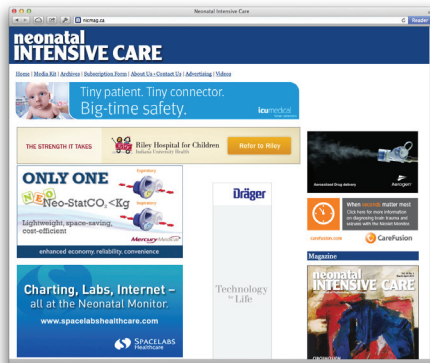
Neonatal Intensive Care

nicmag.ca

Reader

neonatal
INTENSIVE CARE

Home | Media Kit | Archives | Subscription Form | About Us | Contact Us | Advertising | Videos

Tiny patient. Tiny connector.
Big-time safety.

icu medical

THE STRENGTH IT TAKES

Riley Hospital for Children
Indiana University Health

Refer to Riley

Aerogen

ONLY ONE

NEO
Neo-StatCO$_2$<Kg

Lightweight, space-saving, cost-efficient

Mercury Medical

enhanced economy, reliability, convenience

Dräger

Technology for Life

When seconds matter most
Click here for more information on diagnosing brain trauma and seizures with the Nicolet Monitor.

CareFusion

Magazine

neonatal
INTENSIVE CARE

Charting, Labs, Internet –
all at the Neonatal Monitor.

www.spacelabshealthcare.com

SPACELABS
Healthcare